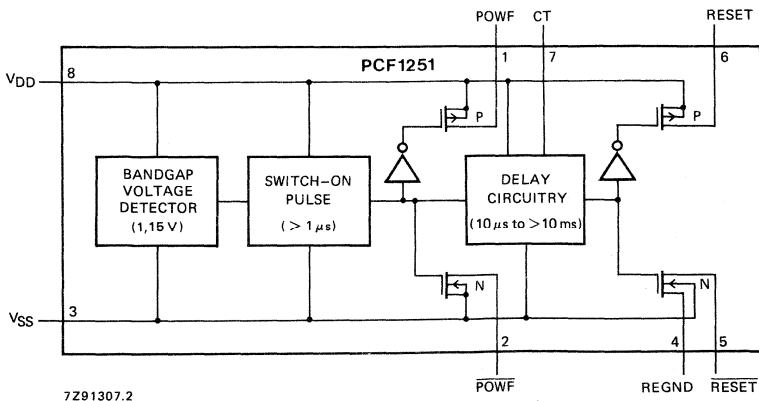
POWF
CT
RESET
PCF1251
$V_{DD}$
8
1
7
6
P
P
BANDGAP VOLTAGE DETECTOR (1,15 V)
SWITCH–ON PULSE ( > 1 $\mu$s)
DELAY CIRCUITRY (10 $\mu$s to > 10 ms)
N
N
$V_{SS}$
3
2
4
5
$\overline{POWF}$
REGND
$\overline{RESET}$
7Z91307.2